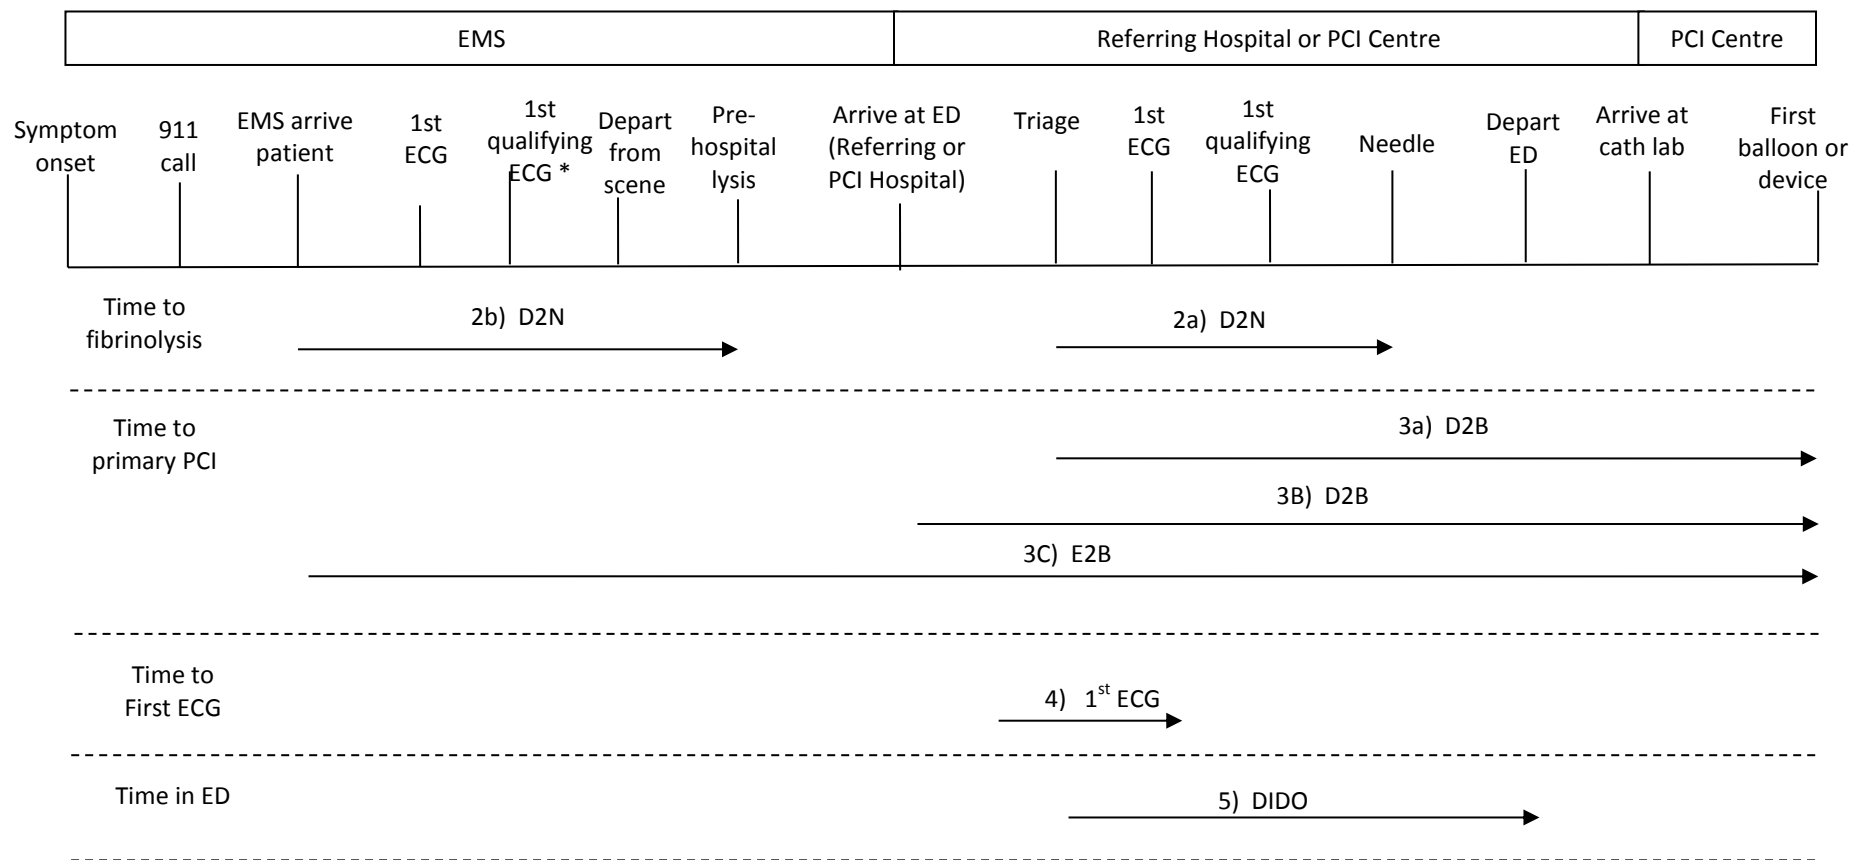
| EMS | Referring Hospital or PCI Centre | PCI Centre |
|---|---|---|

Symptom onset

911 call

EMS arrive patient

1st ECG

1st qualifying ECG *

Depart from scene

Prehospital lysis

Arrive at ED (Referring or PCI Hospital)

Triage

1st ECG

1st qualifying ECG

Needle

Depart ED

Arrive at cath lab

First balloon or device

Time to fibrinolysis

2b) D2N

2a) D2N

Time to primary PCI

3a) D2B

3B) D2B

3C) E2B

Time to First ECG

4) $1^{st}$ ECG

Time in ED

5) DIDO